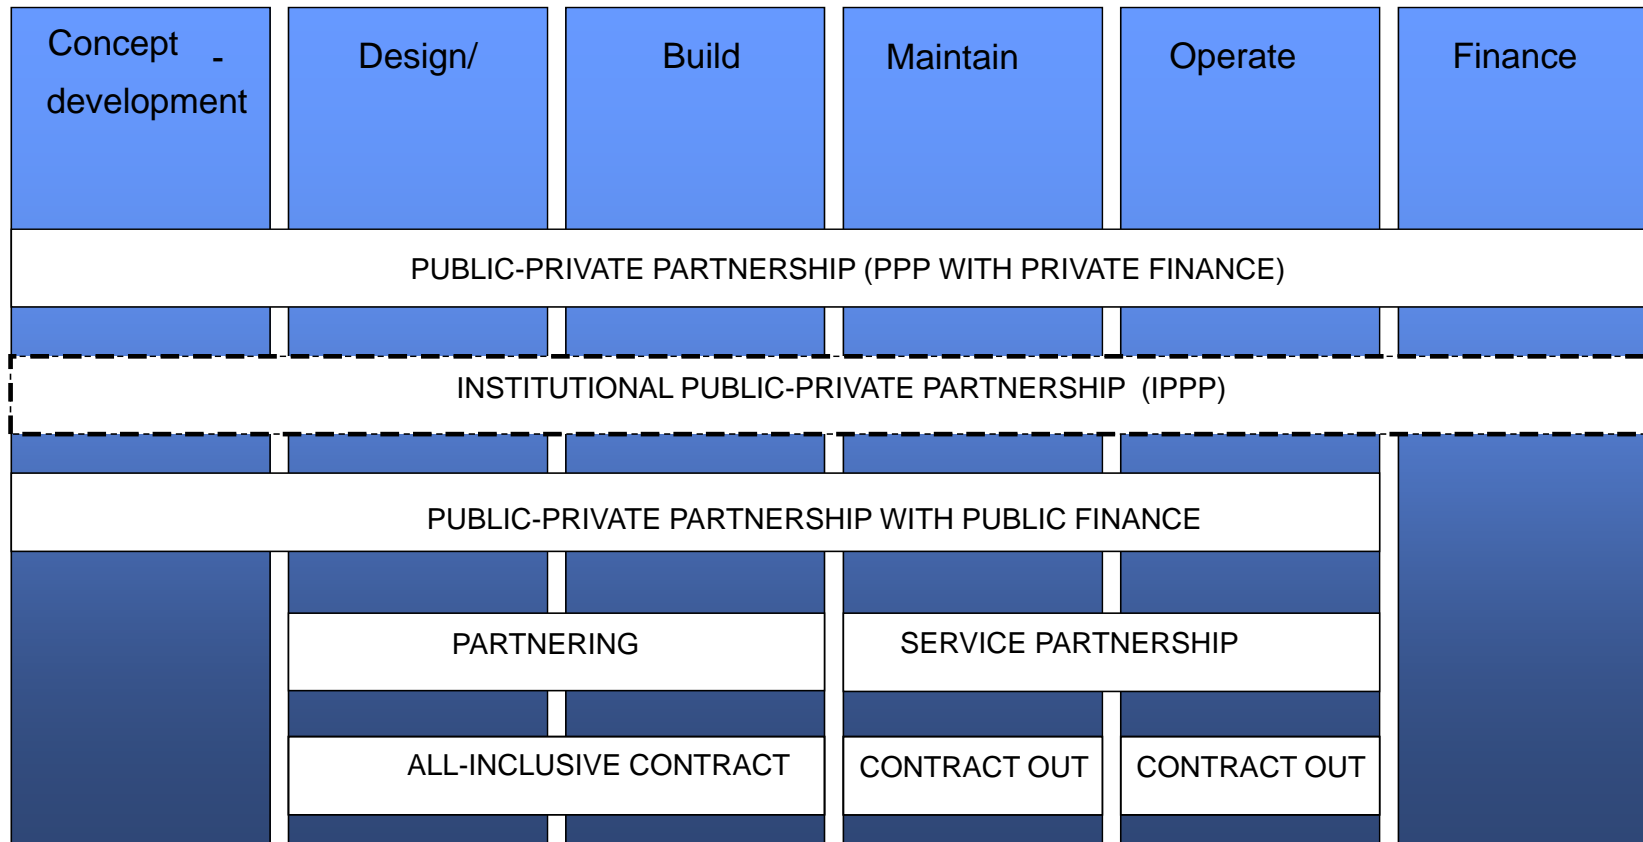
Concept -development

Design/

Build

Maintain

Operate

Finance

PUBLIC-PRIVATE PARTNERSHIP (PPP WITH PRIVATE FINANCE)

INSTITUTIONAL PUBLIC-PRIVATE PARTNERSHIP (IPPP)

PUBLIC-PRIVATE PARTNERSHIP WITH PUBLIC FINANCE

PARTNERING

SERVICE PARTNERSHIP

ALL-INCLUSIVE CONTRACT

CONTRACT OUT

CONTRACT OUT